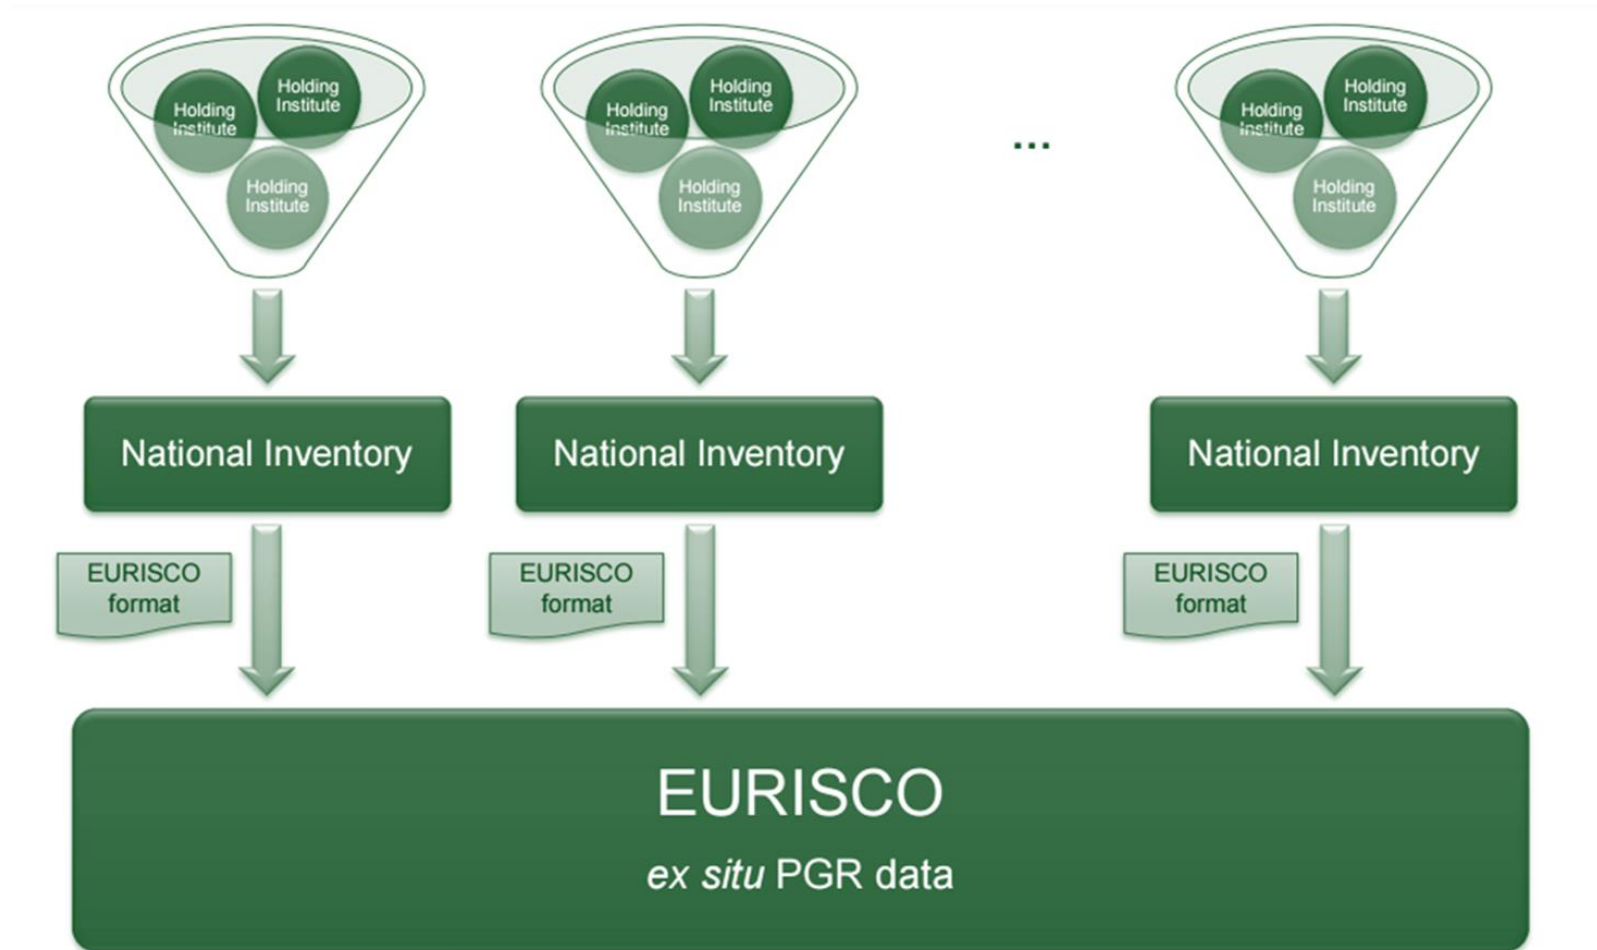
Holding Institute

Holding Institute

Holding Institute

Holding Institute

Holding Institute

Holding Institute

...

Holding Institute

Holding Institute

Holding Institute

National Inventory

National Inventory

National Inventory

EURISCO format

EURISCO format

EURISCO format

EURISCO

*ex situ* PGR data